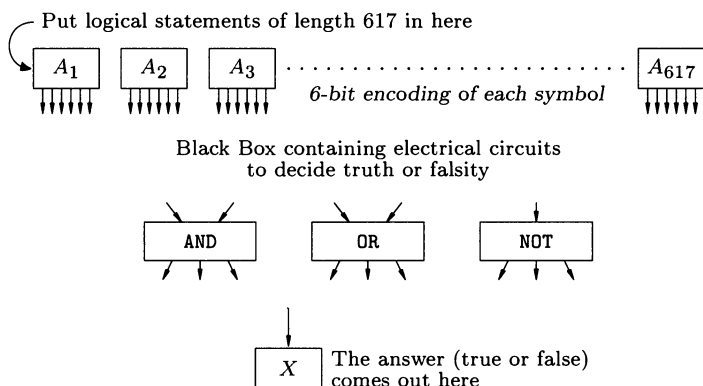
Put logical statements of length 617 in here

$A_1$ $A_2$ $A_3$ $A_{617}$

6-bit encoding of each symbol

Black Box containing electrical circuits to decide truth or falsity

AND OR NOT

$X$ The answer (true or false) comes out here